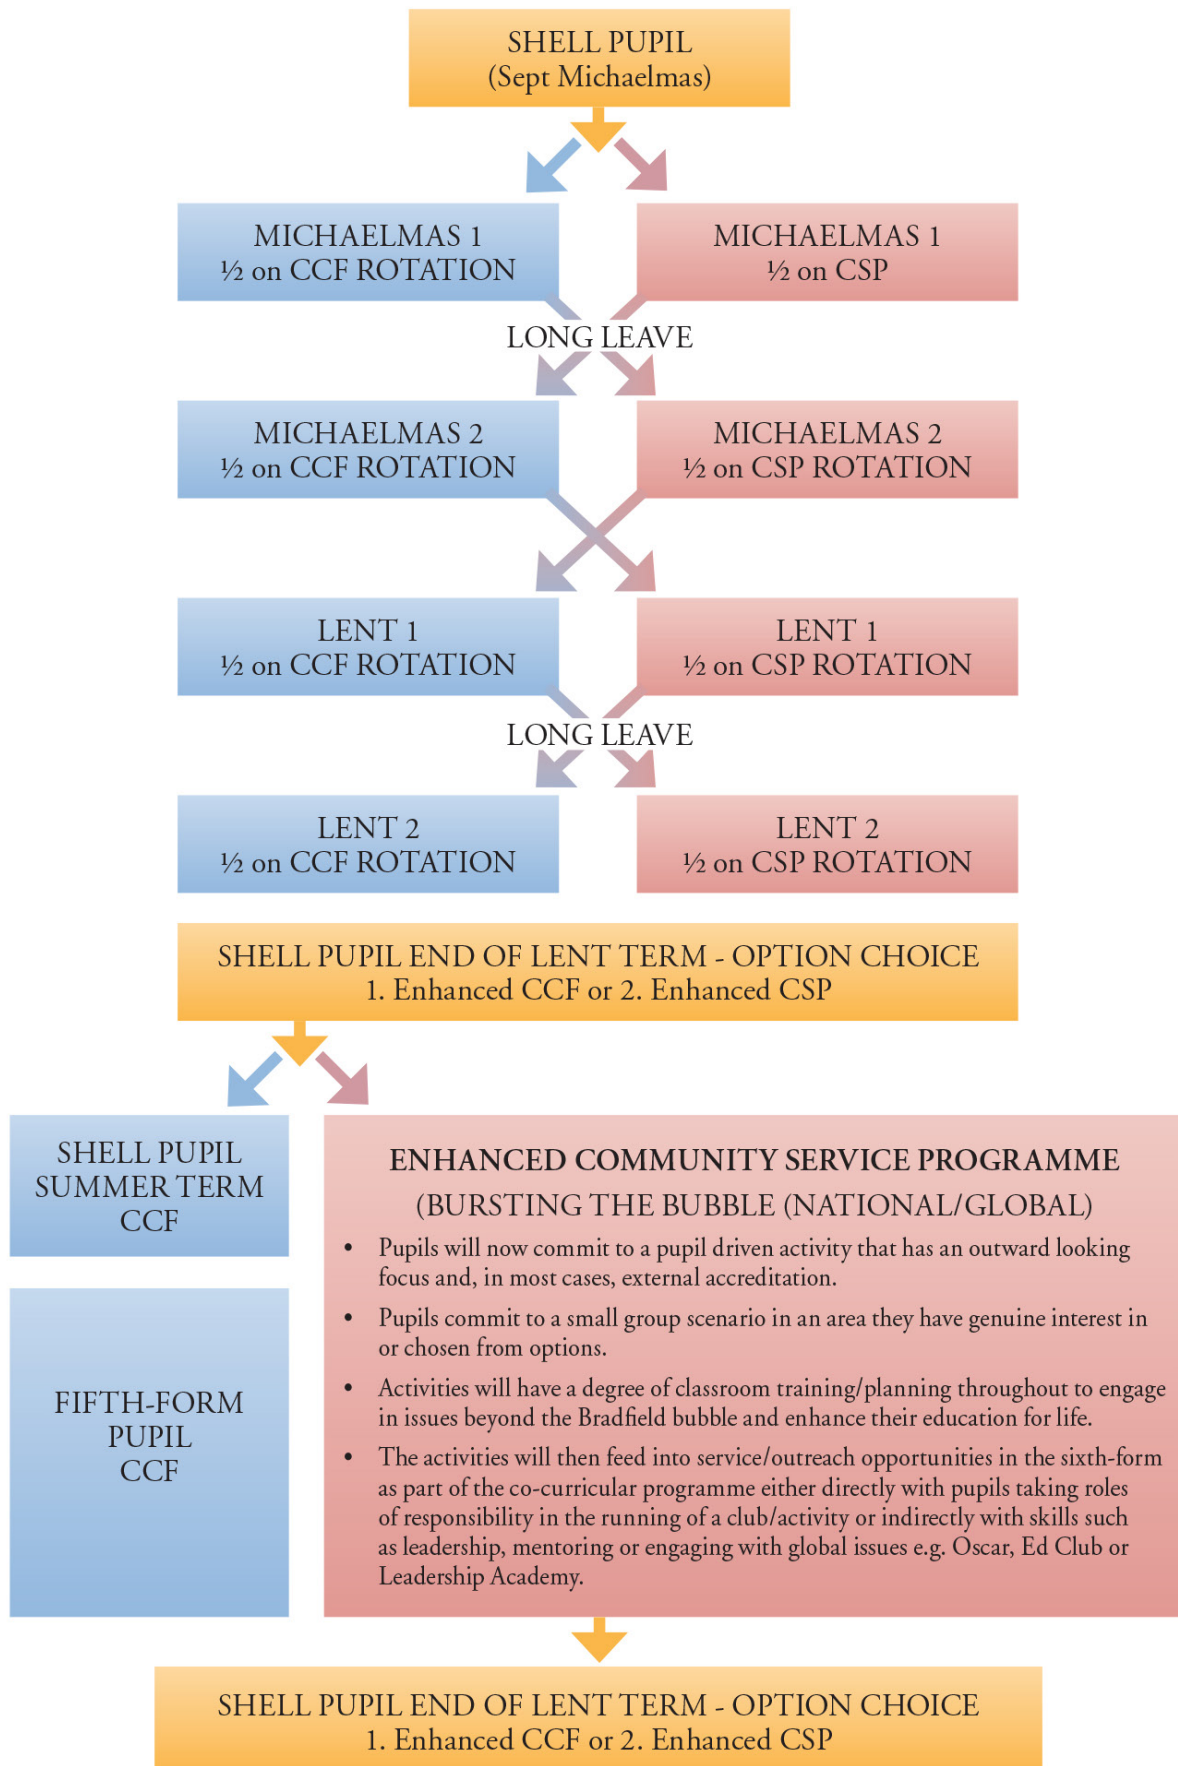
SHELL PUPIL
(Sept Michaelmas)

MICHAELMAS 1
½ on CCF ROTATION

MICHAELMAS 1
½ on CSP

LONG LEAVE

MICHAELMAS 2
½ on CCF ROTATION

MICHAELMAS 2
½ on CSP ROTATION

LENT 1
½ on CCF ROTATION

LENT 1
½ on CSP ROTATION

LONG LEAVE

LENT 2
½ on CCF ROTATION

LENT 2
½ on CSP ROTATION

SHELL PUPIL END OF LENT TERM - OPTION CHOICE
1. Enhanced CCF or 2. Enhanced CSP

SHELL PUPIL
SUMMER TERM
CCF

FIFTH-FORM
PUPIL
CCF

ENHANCED COMMUNITY SERVICE PROGRAMME
(BURSTING THE BUBBLE (NATIONAL/GLOBAL)

- Pupils will now commit to a pupil driven activity that has an outward looking focus and, in most cases, external accreditation.
- Pupils commit to a small group scenario in an area they have genuine interest in or chosen from options.
- Activities will have a degree of classroom training/planning throughout to engage in issues beyond the Bradfield bubble and enhance their education for life.
- The activities will then feed into service/outreach opportunities in the sixth-form as part of the co-curricular programme either directly with pupils taking roles of responsibility in the running of a club/activity or indirectly with skills such as leadership, mentoring or engaging with global issues e.g. Oscar, Ed Club or Leadership Academy.

SHELL PUPIL END OF LENT TERM - OPTION CHOICE
1. Enhanced CCF or 2. Enhanced CSP